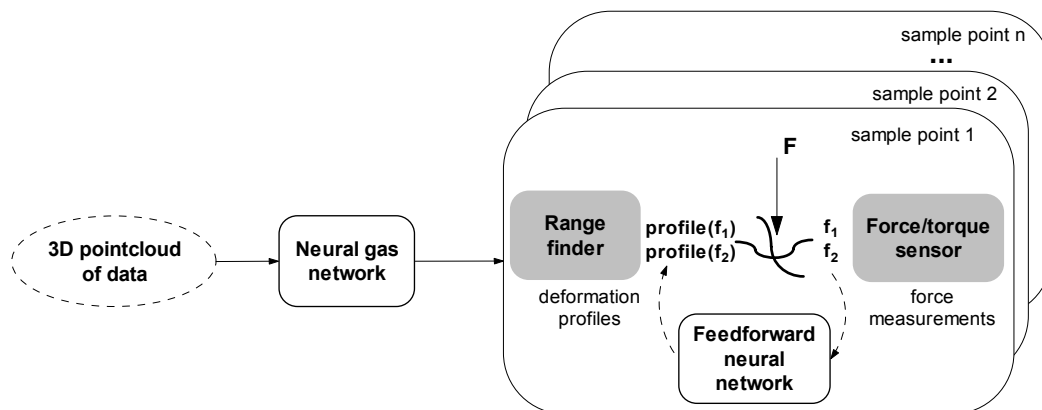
sample point n

...

sample point 2

sample point 1

F

3D pointcloud of data

Neural gas network

Range finder

deformation profiles

profile($f_1$)
profile($f_2$)

$f_1$
$f_2$

Force/torque sensor

force measurements

Feedforward neural network